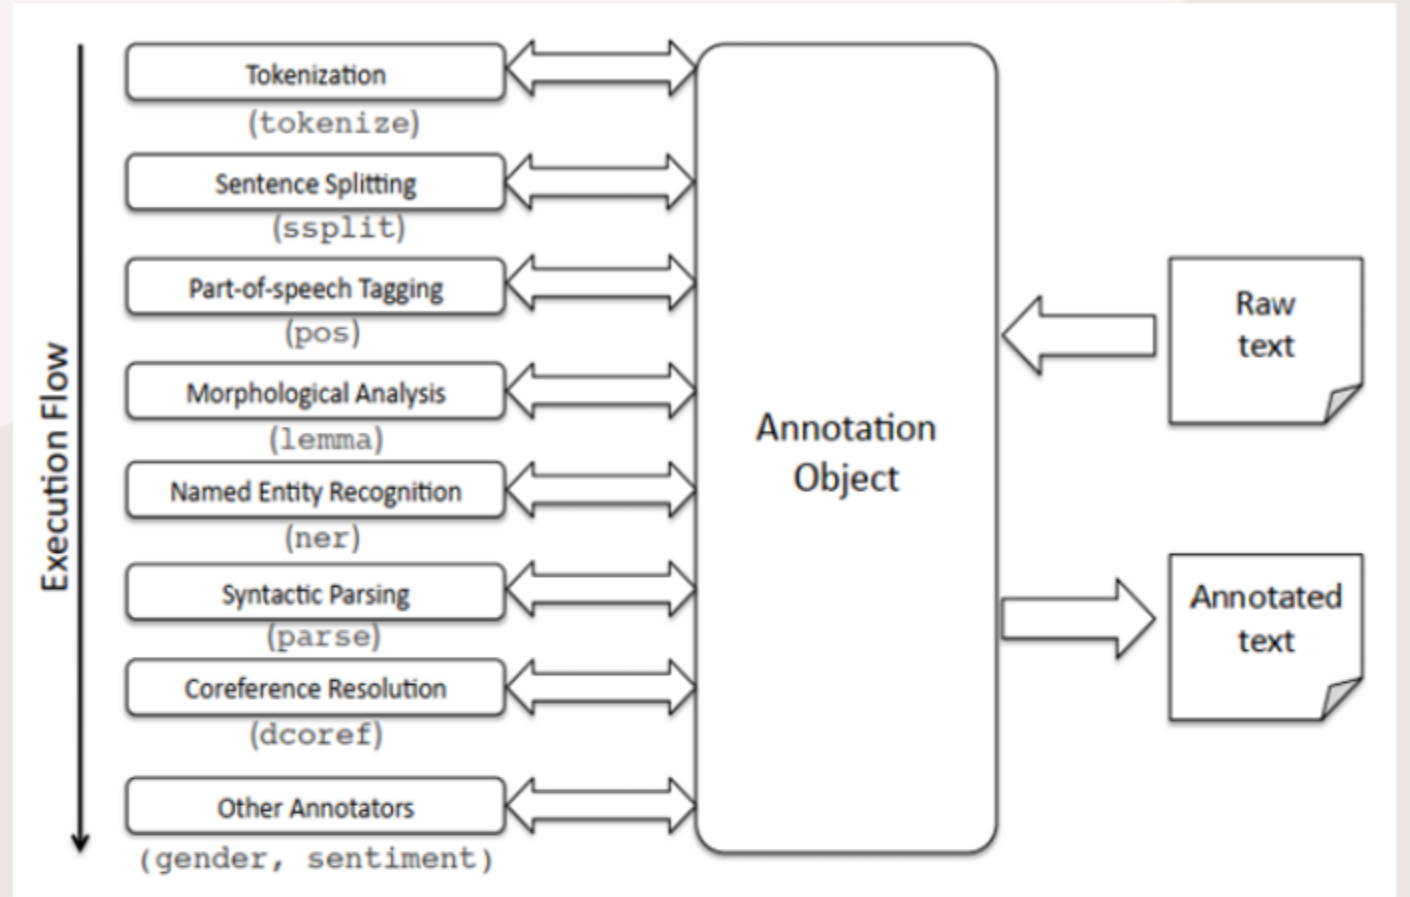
Execution Flow

Tokenization
(tokenize)

Sentence Splitting
(ssplit)

Part-of-speech Tagging
(pos)

Morphological Analysis
(lemma)

Named Entity Recognition
(ner)

Syntactic Parsing
(parse)

Coreference Resolution
(dcoref)

Other Annotators
(gender, sentiment)

Annotation Object

Raw text

Annotated text